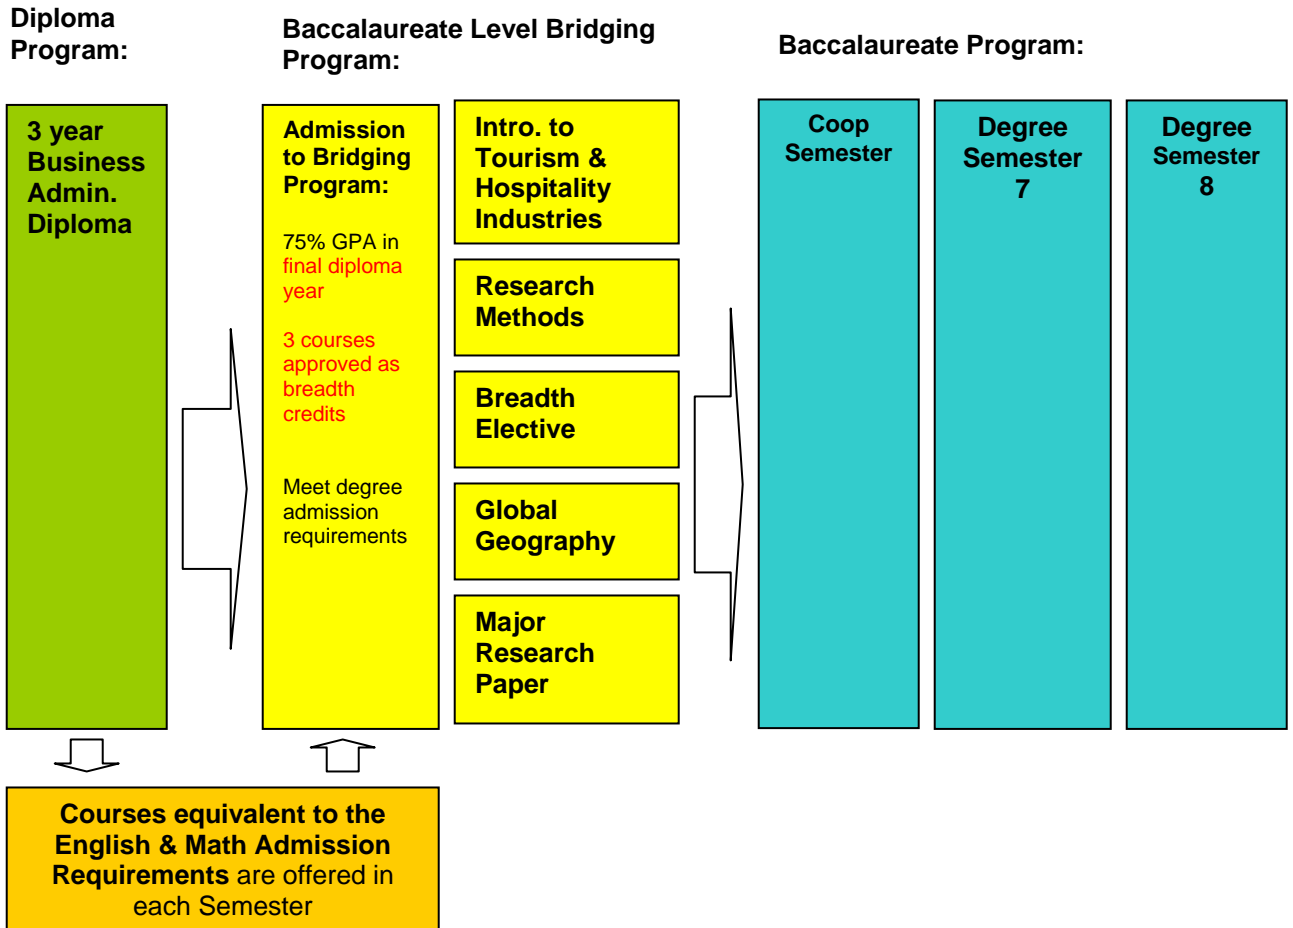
Diploma Program:

Baccalaureate Level Bridging Program:

Baccalaureate Program:

3 year Business Admin. Diploma

Admission to Bridging Program:

75% GPA in final diploma year

3 courses approved as breadth credits

Meet degree admission requirements

Intro. to Tourism & Hospitality Industries

Research Methods

Breadth Elective

Global Geography

Major Research Paper

Coop Semester

Degree Semester 7

Degree Semester 8

Courses equivalent to the English & Math Admission Requirements are offered in each Semester